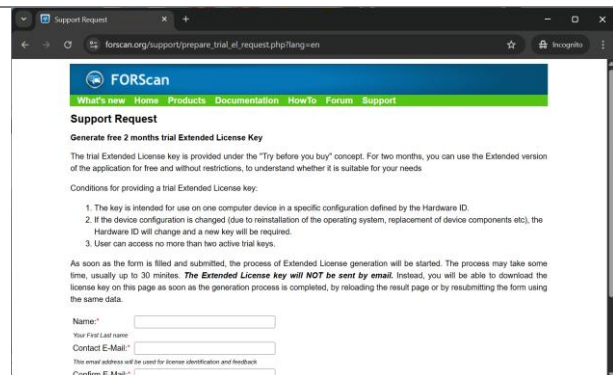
Support Request

forscan.org/support/prepare_trial_el_request.php?lang=en

Incognito

FORScan

What's new Home Products Documentation HowTo Forum Support

Support Request

Generate free 2 months trial Extended License Key

The trial Extended License key is provided under the "Try before you buy" concept. For two months, you can use the Extended version of the application for free and without restrictions, to understand whether it is suitable for your needs

Conditions for providing a trial Extended License key:

1. The key is intended for use on one computer device in a specific configuration defined by the Hardware ID.
2. If the device configuration is changed (due to reinstallation of the operating system, replacement of device components etc), the Hardware ID will change and a new key will be required.
3. User can access no more than two active trial keys.

As soon as the form is filled and submitted, the process of Extended License generation will be started. The process may take some time, usually up to 30 minites. ***The Extended License key will NOT be sent by email.*** Instead, you will be able to download the license key on this page as soon as the generation process is completed, by reloading the result page or by resubmitting the form using the same data.

Name:*

Your First Last name

Contact E-Mail:*

This email address will be used for license identification and feedback

Confirm E-Mail:* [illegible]